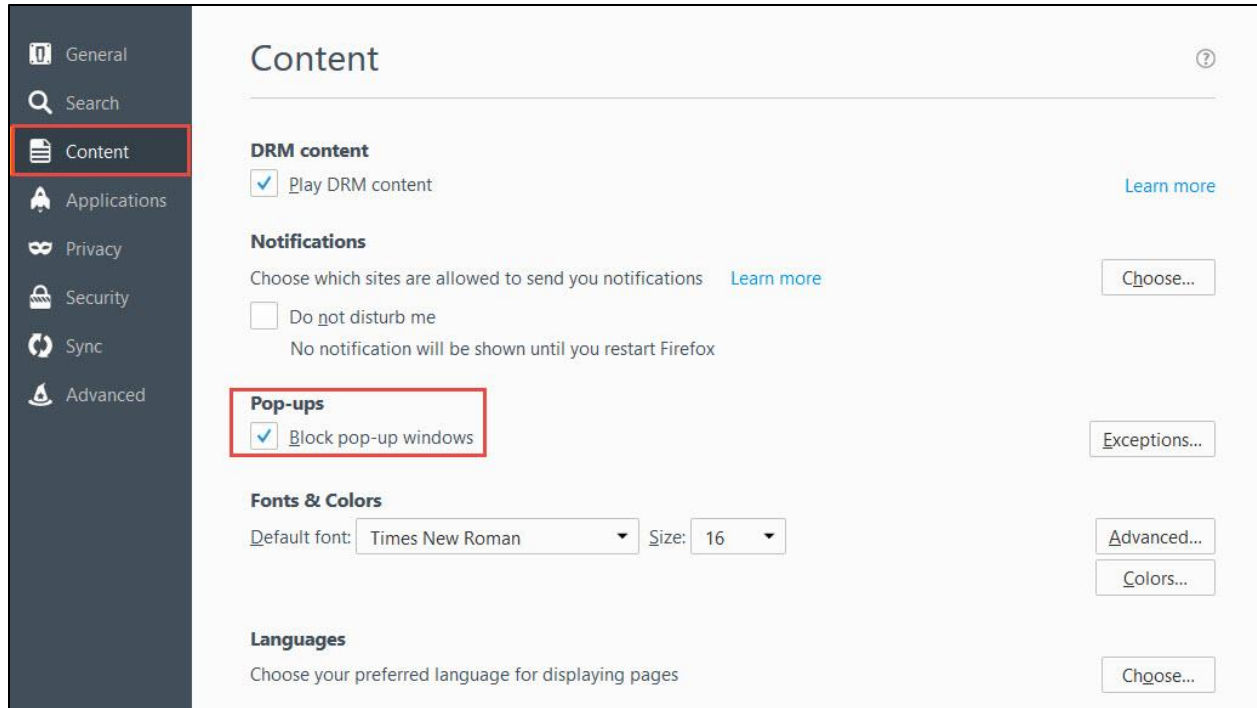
General
Search
Content
Applications
Privacy
Security
Sync
Advanced

Content

DRM content
Play DRM content
Learn more

Notifications
Choose which sites are allowed to send you notifications Learn more
Choose...
Do not disturb me
No notification will be shown until you restart Firefox

Pop-ups
Block pop-up windows
Exceptions...

Fonts & Colors
Default font: Times New Roman Size: 16
Advanced...
Colors...

Languages
Choose your preferred language for displaying pages
Choose...